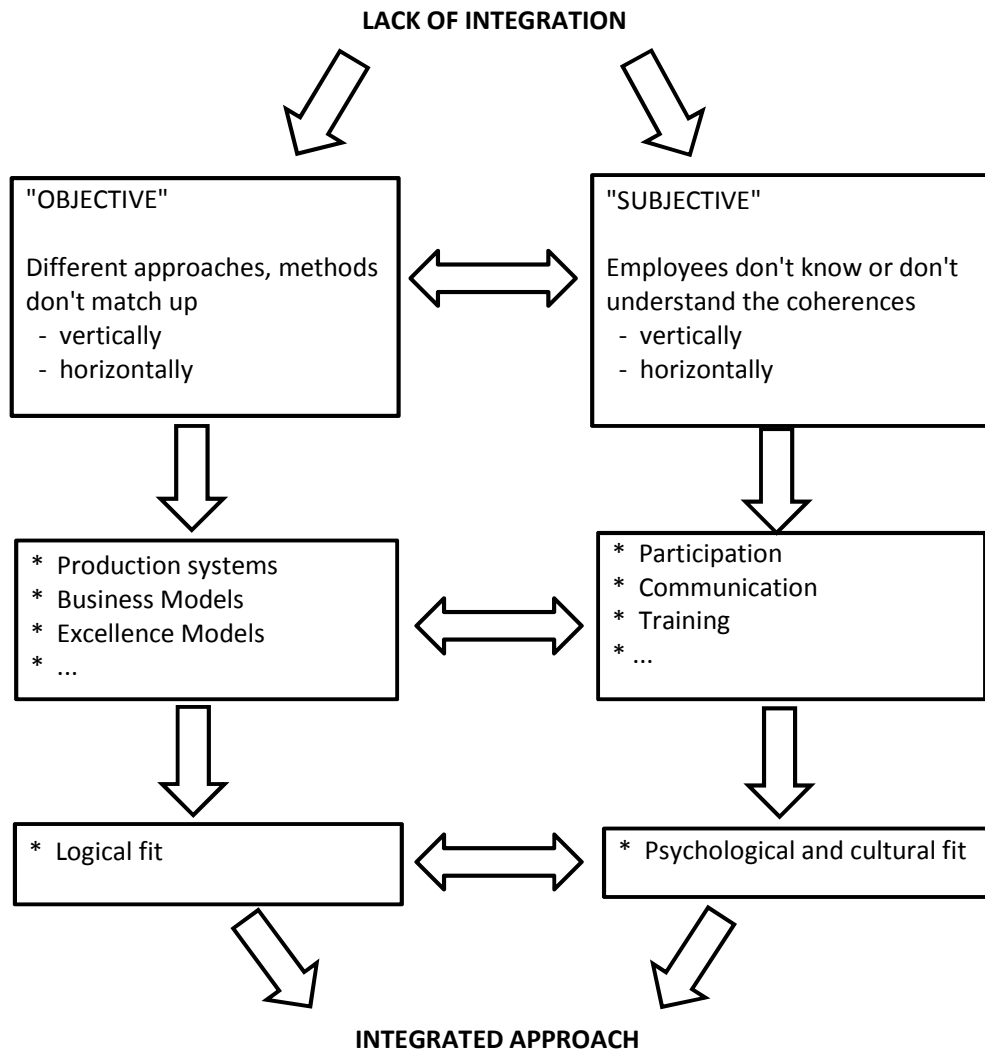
LACK OF INTEGRATION

"OBJECTIVE"

Different approaches, methods don't match up
- vertically
- horizontally

"SUBJECTIVE"

Employees don't know or don't understand the coherences
- vertically
- horizontally

* Production systems
* Business Models
* Excellence Models
* ...

* Participation
* Communication
* Training
* ...

* Logical fit

* Psychological and cultural fit

INTEGRATED APPROACH